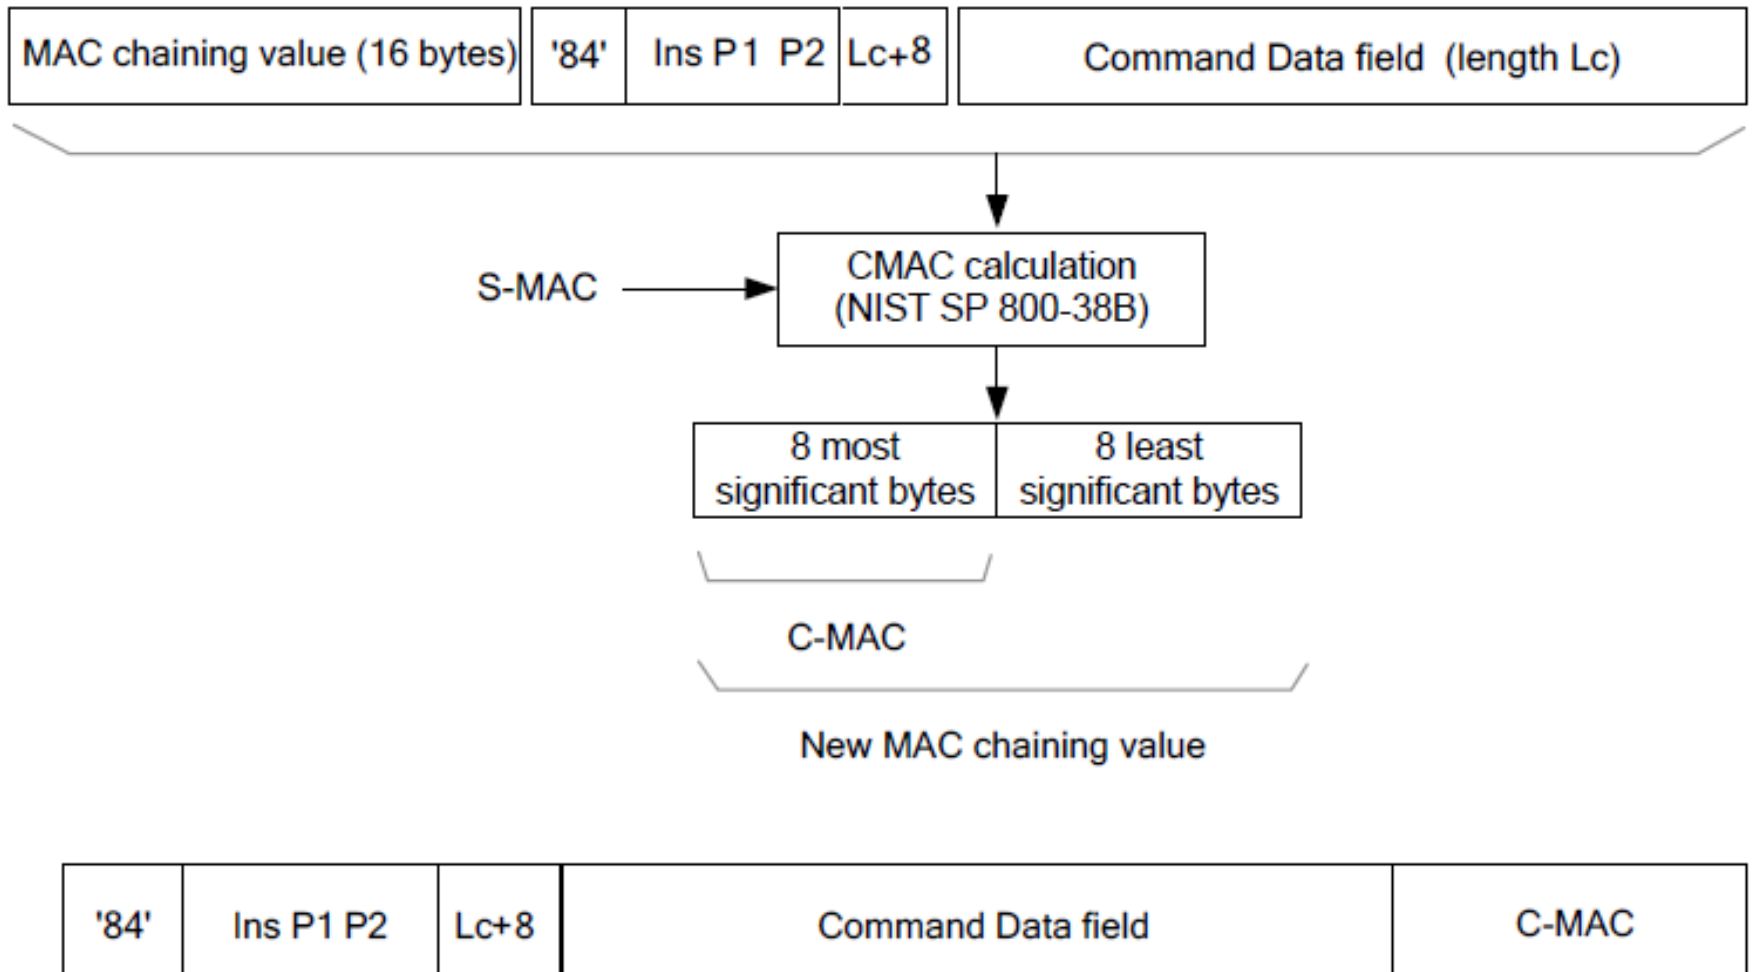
| MAC chaining value (16 bytes) | '84' | Ins P1 P2 | Lc+8 | Command Data field (length Lc) |
|---|---|---|---|---|

S-MAC

CMAC calculation (NIST SP 800-38B)

| 8 most significant bytes | 8 least significant bytes |
|---|---|

C-MAC

New MAC chaining value

| '84' | Ins P1 P2 | Lc+8 | Command Data field | C-MAC |
|---|---|---|---|---|